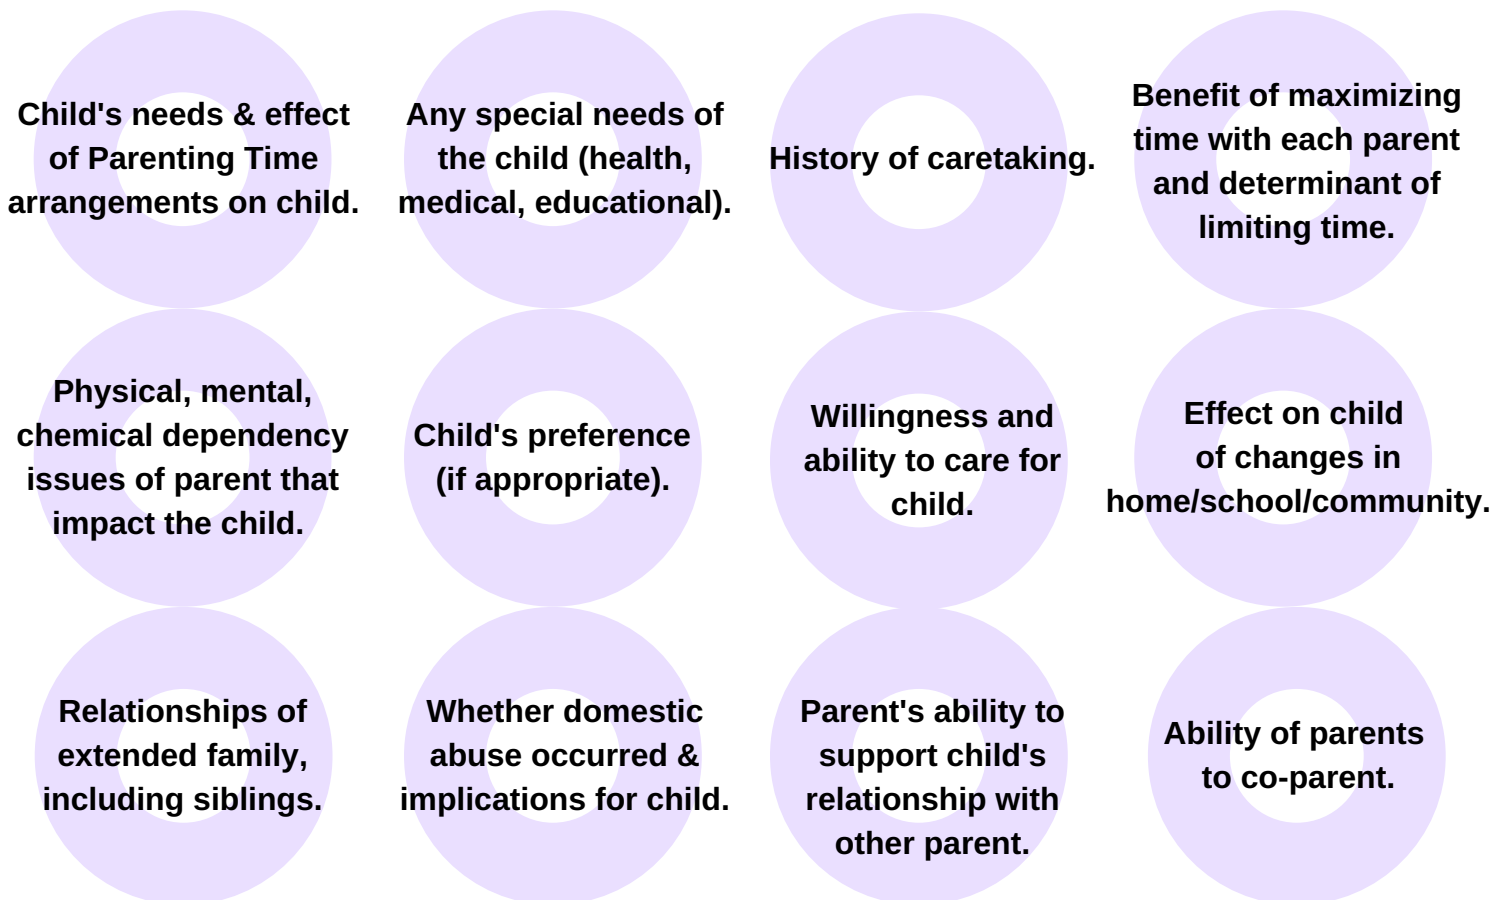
Child's needs & effect of Parenting Time arrangements on child.

Any special needs of the child (health, medical, educational).

History of caretaking.

Benefit of maximizing time with each parent and determinant of limiting time.

Physical, mental, chemical dependency issues of parent that impact the child.

Child's preference (if appropriate).

Willingness and ability to care for child.

Effect on child of changes in home/school/community.

Relationships of extended family, including siblings.

Whether domestic abuse occurred & implications for child.

Parent's ability to support child's relationship with other parent.

Ability of parents to co-parent.